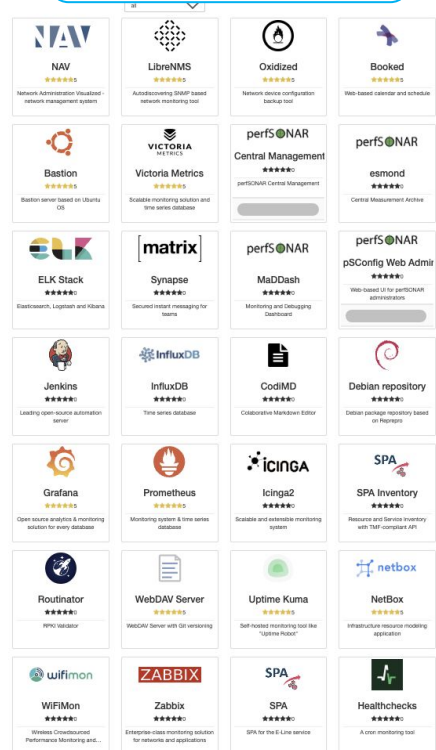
all

NAV
NAV
★★★★★5
Network Administration Visualized - network management system

LibreNMS
★★★★★5
Autodiscovering SNMP based network monitoring tool

Oxidized
★★★★★5
Network device configuration backup tool

Booked
★★★★★5
Web-based calendar and schedule

Bastion
★★★★★5
Bastion server based on Ubuntu OS

VICTORIA METRICS
Victoria Metrics
★★★★★5
Scalable monitoring solution and time series database

perfSONAR
Central Management
★★★★★0
perfSONAR Central Management

perfSONAR
esmond
★★★★★0
Central Measurement Archive

ELK
ELK Stack
★★★★★5
Elasticsearch, Logstash and Kibana

[matrix]
Synapse
★★★★★0
Secured instant messaging for teams

perfSONAR
MaDDash
★★★★★0
Monitoring and Debugging Dashboard

perfSONAR
pSConfig Web Admin
★★★★★0
Web-based UI for perfSONAR administrators

Jenkins
★★★★★0
Leading open-source automation server

InfluxDB
InfluxDB
★★★★★0
Time series database

CodiMD
★★★★★0
Collaborative Markdown Editor

Debian repository
★★★★★0
Debian package repository based on Reprepro

Grafana
★★★★★5
Open source analytics & monitoring solution for every database

Prometheus
★★★★★5
Monitoring system & time series database

icinga
Icinga2
★★★★★0
Scalable and extensible monitoring system

SPA
SPA Inventory
★★★★★0
Resource and Service Inventory with TMF-compliant API

Routinator
★★★★★0
RPKI Validator

WebDAV Server
★★★★★0
WebDAV Server with Git versioning

Uptime Kuma
★★★★★5
Self-hosted monitoring tool like "Uptime Robot"

netbox
NetBox
★★★★★0
Infrastructure resource modeling application

wifimon
WiFiMon
★★★★★0
Wireless Crowdsourced Performance Monitoring and...

ZABBIX
Zabbix
★★★★★0
Enterprise-class monitoring solution for networks and applications

SPA
SPA
★★★★★0
SPA for the E-Line service

Healthchecks
★★★★★0
A cron monitoring tool